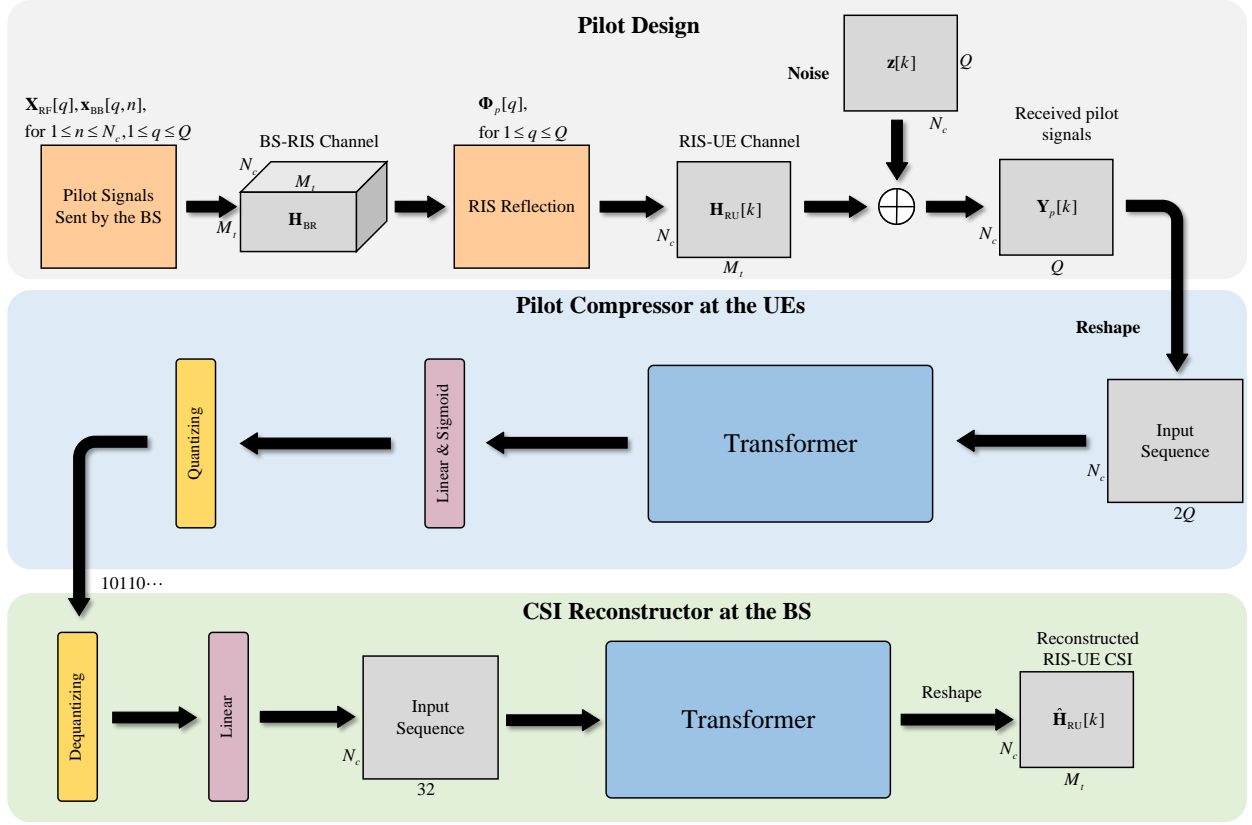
Pilot Design

$\mathbf{X}_{RF}[q], \mathbf{x}_{BB}[q,n]$,
for $1 \le n \le N_c, 1 \le q \le Q$

Pilot Signals Sent by the BS

BS-RIS Channel

$N_c$

$M_t$

$\mathbf{H}_{BR}$

$M_t$

$\mathbf{\Phi}_p[q]$,
for $1 \le q \le Q$

RIS Reflection

RIS-UE Channel

$\mathbf{H}_{RU}[k]$

$N_c$

$M_t$

Noise

$\mathbf{z}[k]$

$Q$

$N_c$

Received pilot signals

$\mathbf{Y}_p[k]$

$N_c$

$Q$

Pilot Compressor at the UEs

Reshape

Quantizing

Linear & Sigmoid

Transformer

Input Sequence

$N_c$

$2Q$

10110···

CSI Reconstructor at the BS

Dequantizing

Linear

Input Sequence

$N_c$

32

Transformer

Reshape

Reconstructed RIS-UE CSI

$\hat{\mathbf{H}}_{RU}[k]$

$N_c$

$M_t$